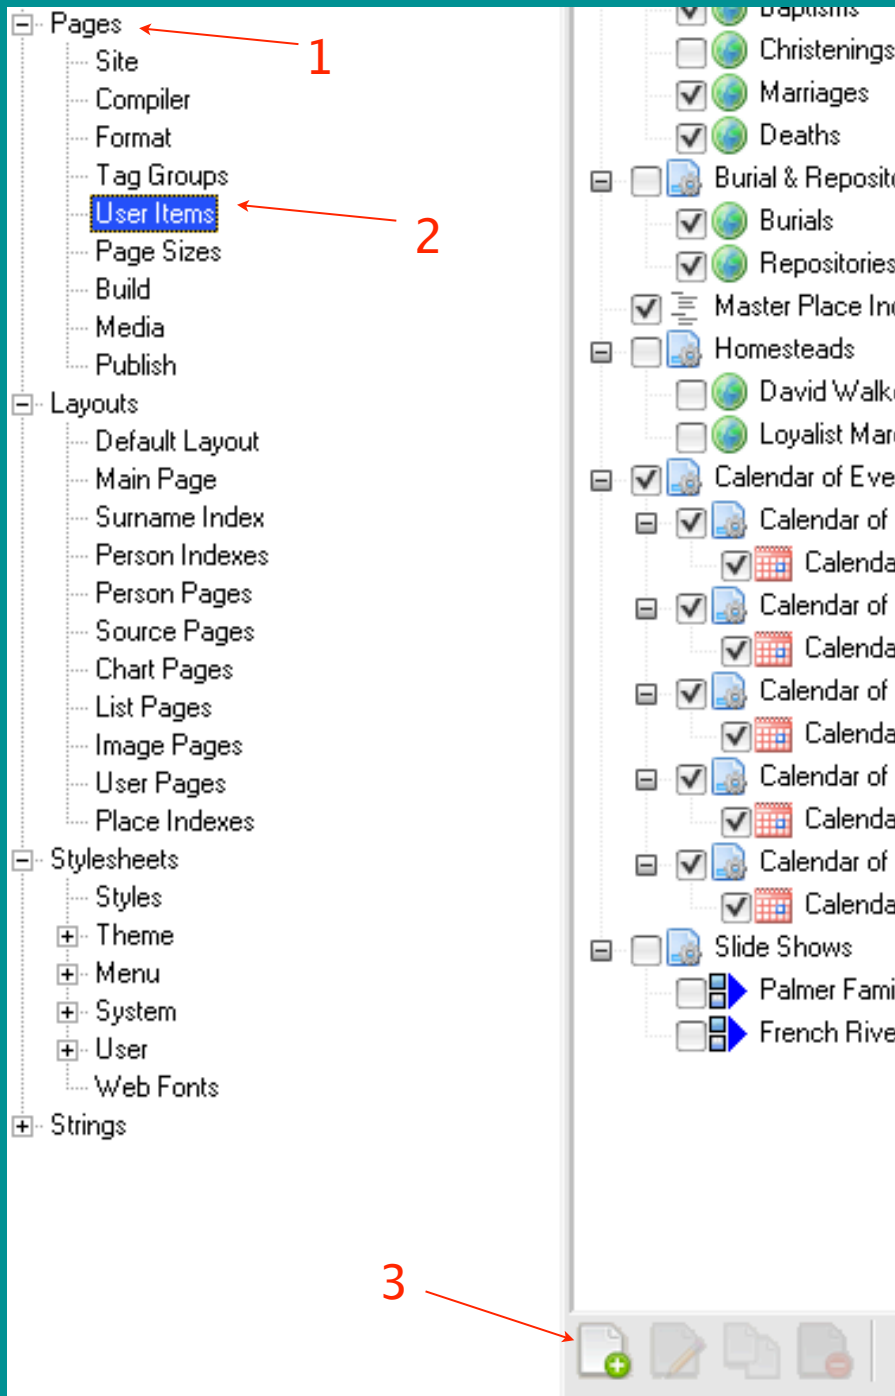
Pages
Site
Compiler
Format
Tag Groups
User Items
Page Sizes
Build
Media
Publish
Layouts
Default Layout
Main Page
Surname Index
Person Indexes
Person Pages
Source Pages
Chart Pages
List Pages
Image Pages
User Pages
Place Indexes
Stylesheets
Styles
Theme
Menu
System
User
Web Fonts
Strings

1
2
3

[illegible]
Christenings
Marriages
Deaths
Burial & Reposit
Burials
Repositories
Master Place In
Homesteads
David Walk
Loyalist Mar
Calendar of Eve
Calendar of
Calenda
Calendar of
Calenda
Calendar of
Calenda
Calendar of
Calenda
Calendar of
Calenda
Slide Shows
Palmer Fami
French Rive